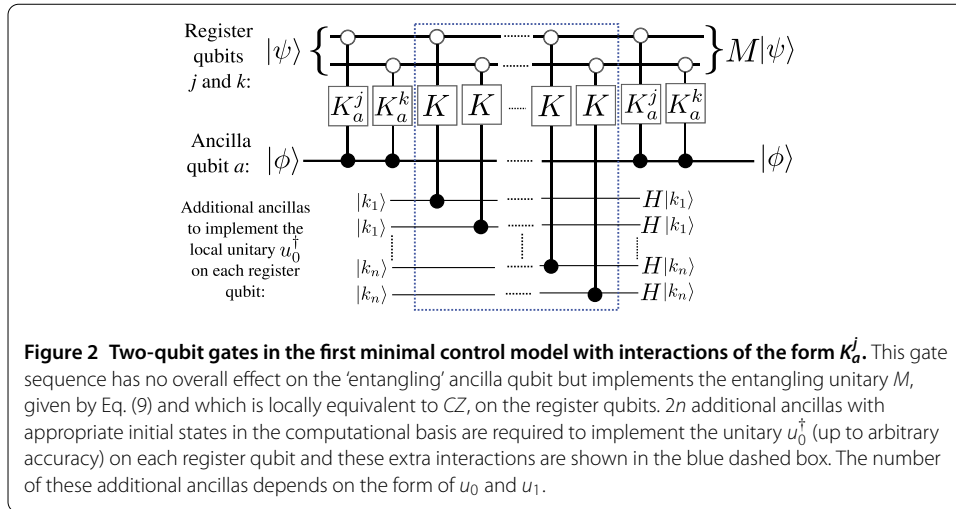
Register qubits $j$ and $k$: $|\psi\rangle$ $M|\psi\rangle$

$K_a^j$ $K_a^k$ $K$ $K$ $K$ $K$ $K_a^j$ $K_a^k$

Ancilla qubit $a$: $|\phi\rangle$ $|\phi\rangle$

Additional ancillas to implement the local unitary $u_0^\dagger$ on each register qubit:

$|k_1\rangle$ $H|k_1\rangle$
$|k_1\rangle$ $H|k_1\rangle$
$|k_n\rangle$ $H|k_n\rangle$
$|k_n\rangle$ $H|k_n\rangle$

**Figure 2 Two-qubit gates in the first minimal control model with interactions of the form $K_a^j$.** This gate sequence has no overall effect on the 'entangling' ancilla qubit but implements the entangling unitary $M$, given by Eq. (9) and which is locally equivalent to $CZ$, on the register qubits. $2n$ additional ancillas with appropriate initial states in the computational basis are required to implement the unitary $u_0^\dagger$ (up to arbitrary accuracy) on each register qubit and these extra interactions are shown in the blue dashed box. The number of these additional ancillas depends on the form of $u_0$ and $u_1$.